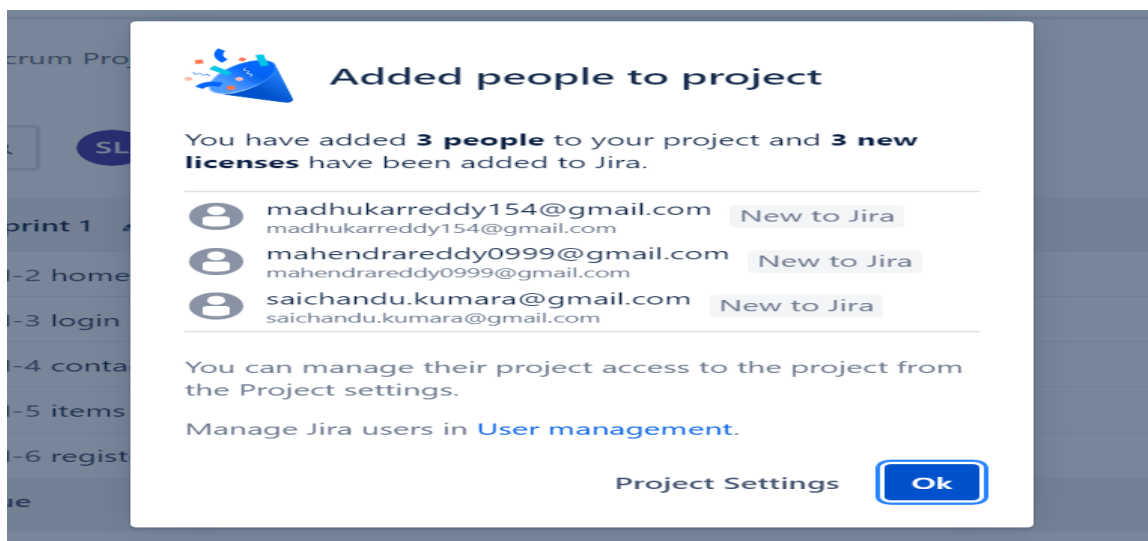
crum Proj

SL

print 1

l-2 home

l-3 login

l-4 conta

l-5 items

l-6 regist

ue

Added people to project

You have added **3 people** to your project and **3 new licenses** have been added to Jira.

madhukarreddy154@gmail.com
madhukarreddy154@gmail.com
New to Jira

mahendrareddy0999@gmail.com
mahendrareddy0999@gmail.com
New to Jira

saichandu.kumara@gmail.com
saichandu.kumara@gmail.com
New to Jira

You can manage their project access to the project from the Project settings.

Manage Jira users in User management.

Project Settings

Ok